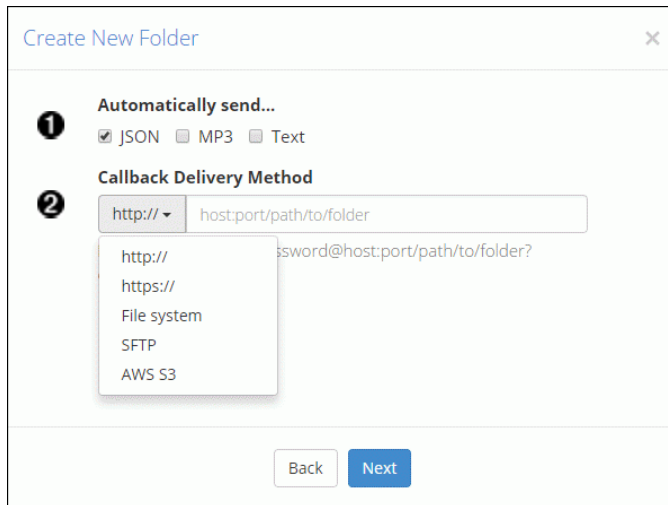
Create New Folder

×

❶

Automatically send...

JSON MP3 Text

❷

Callback Delivery Method

http://

host:port/path/to/folder

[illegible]ssword@host:port/path/to/folder?

http://

https://

File system

SFTP

AWS S3

Back

Next